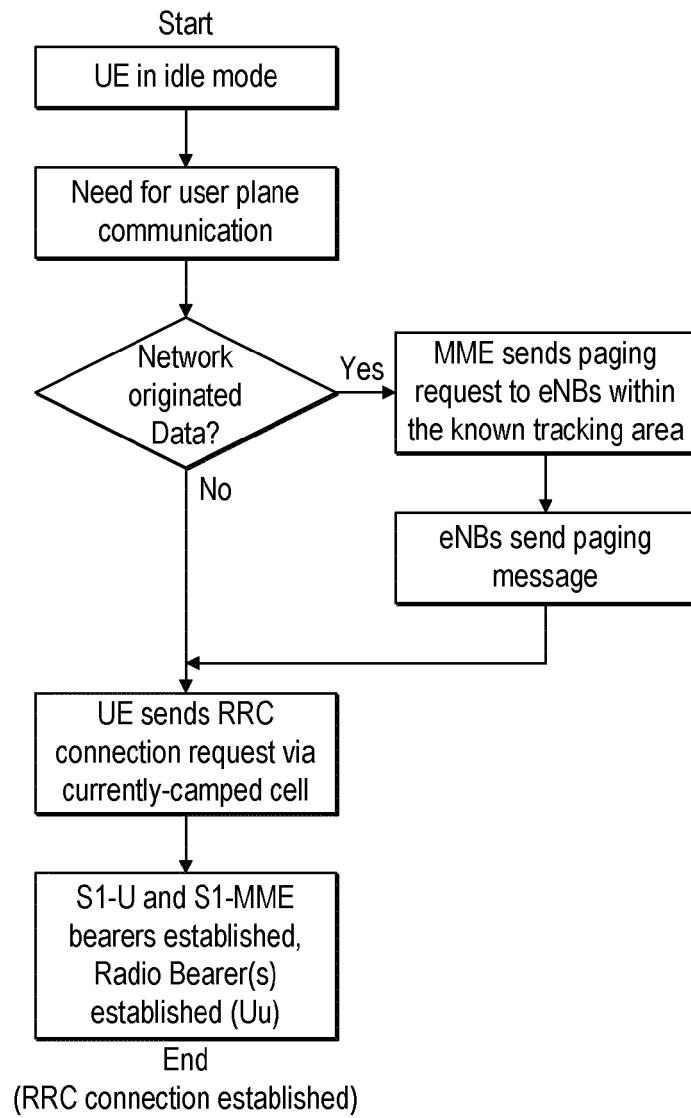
Start

UE in idle mode

Need for user plane communication

Network originated Data?

Yes

MME sends paging request to eNBs within the known tracking area

eNBs send paging message

No

UE sends RRC connection request via currently-camped cell

S1-U and S1-MME bearers established, Radio Bearer(s) established (Uu)

End
(RRC connection established)